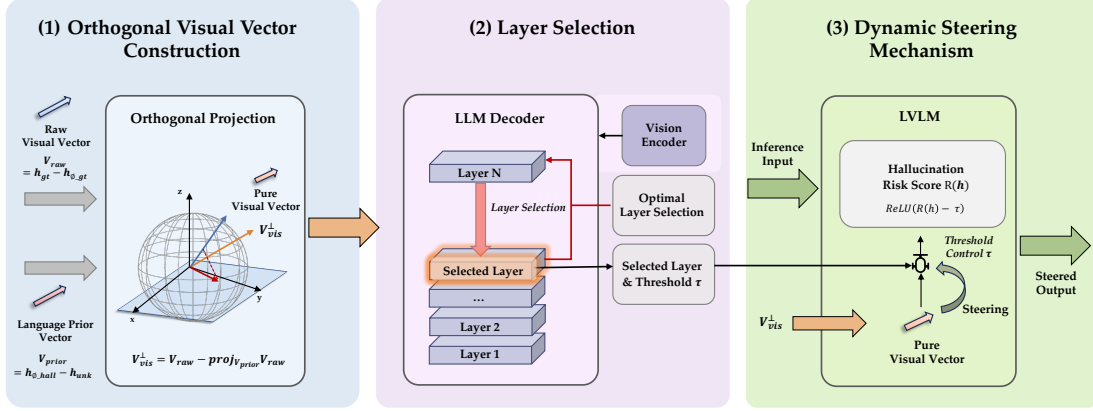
(1) Orthogonal Visual Vector Construction

Raw Visual Vector
$V_{raw} = h_{gt} - h_{\emptyset\_gt}$

Orthogonal Projection

Pure Visual Vector
$V_{vis}^{\perp}$

z
y
x

Language Prior Vector
$V_{prior} = h_{\emptyset\_hall} - h_{unk}$

$V_{vis}^{\perp} = V_{raw} - proj_{V_{prior}} V_{raw}$

(2) Layer Selection

LLM Decoder

Vision Encoder

Layer N

Layer Selection

Optimal Layer Selection

Selected Layer

Selected Layer & Threshold $\tau$

...

Layer 2

Layer 1

(3) Dynamic Steering Mechanism

Inference Input

LVLM

Hallucination Risk Score $R(h)$

$ReLU(R(h) - \tau)$

Threshold Control $\tau$

Steering

$V_{vis}^{\perp}$

Pure Visual Vector

Steered Output